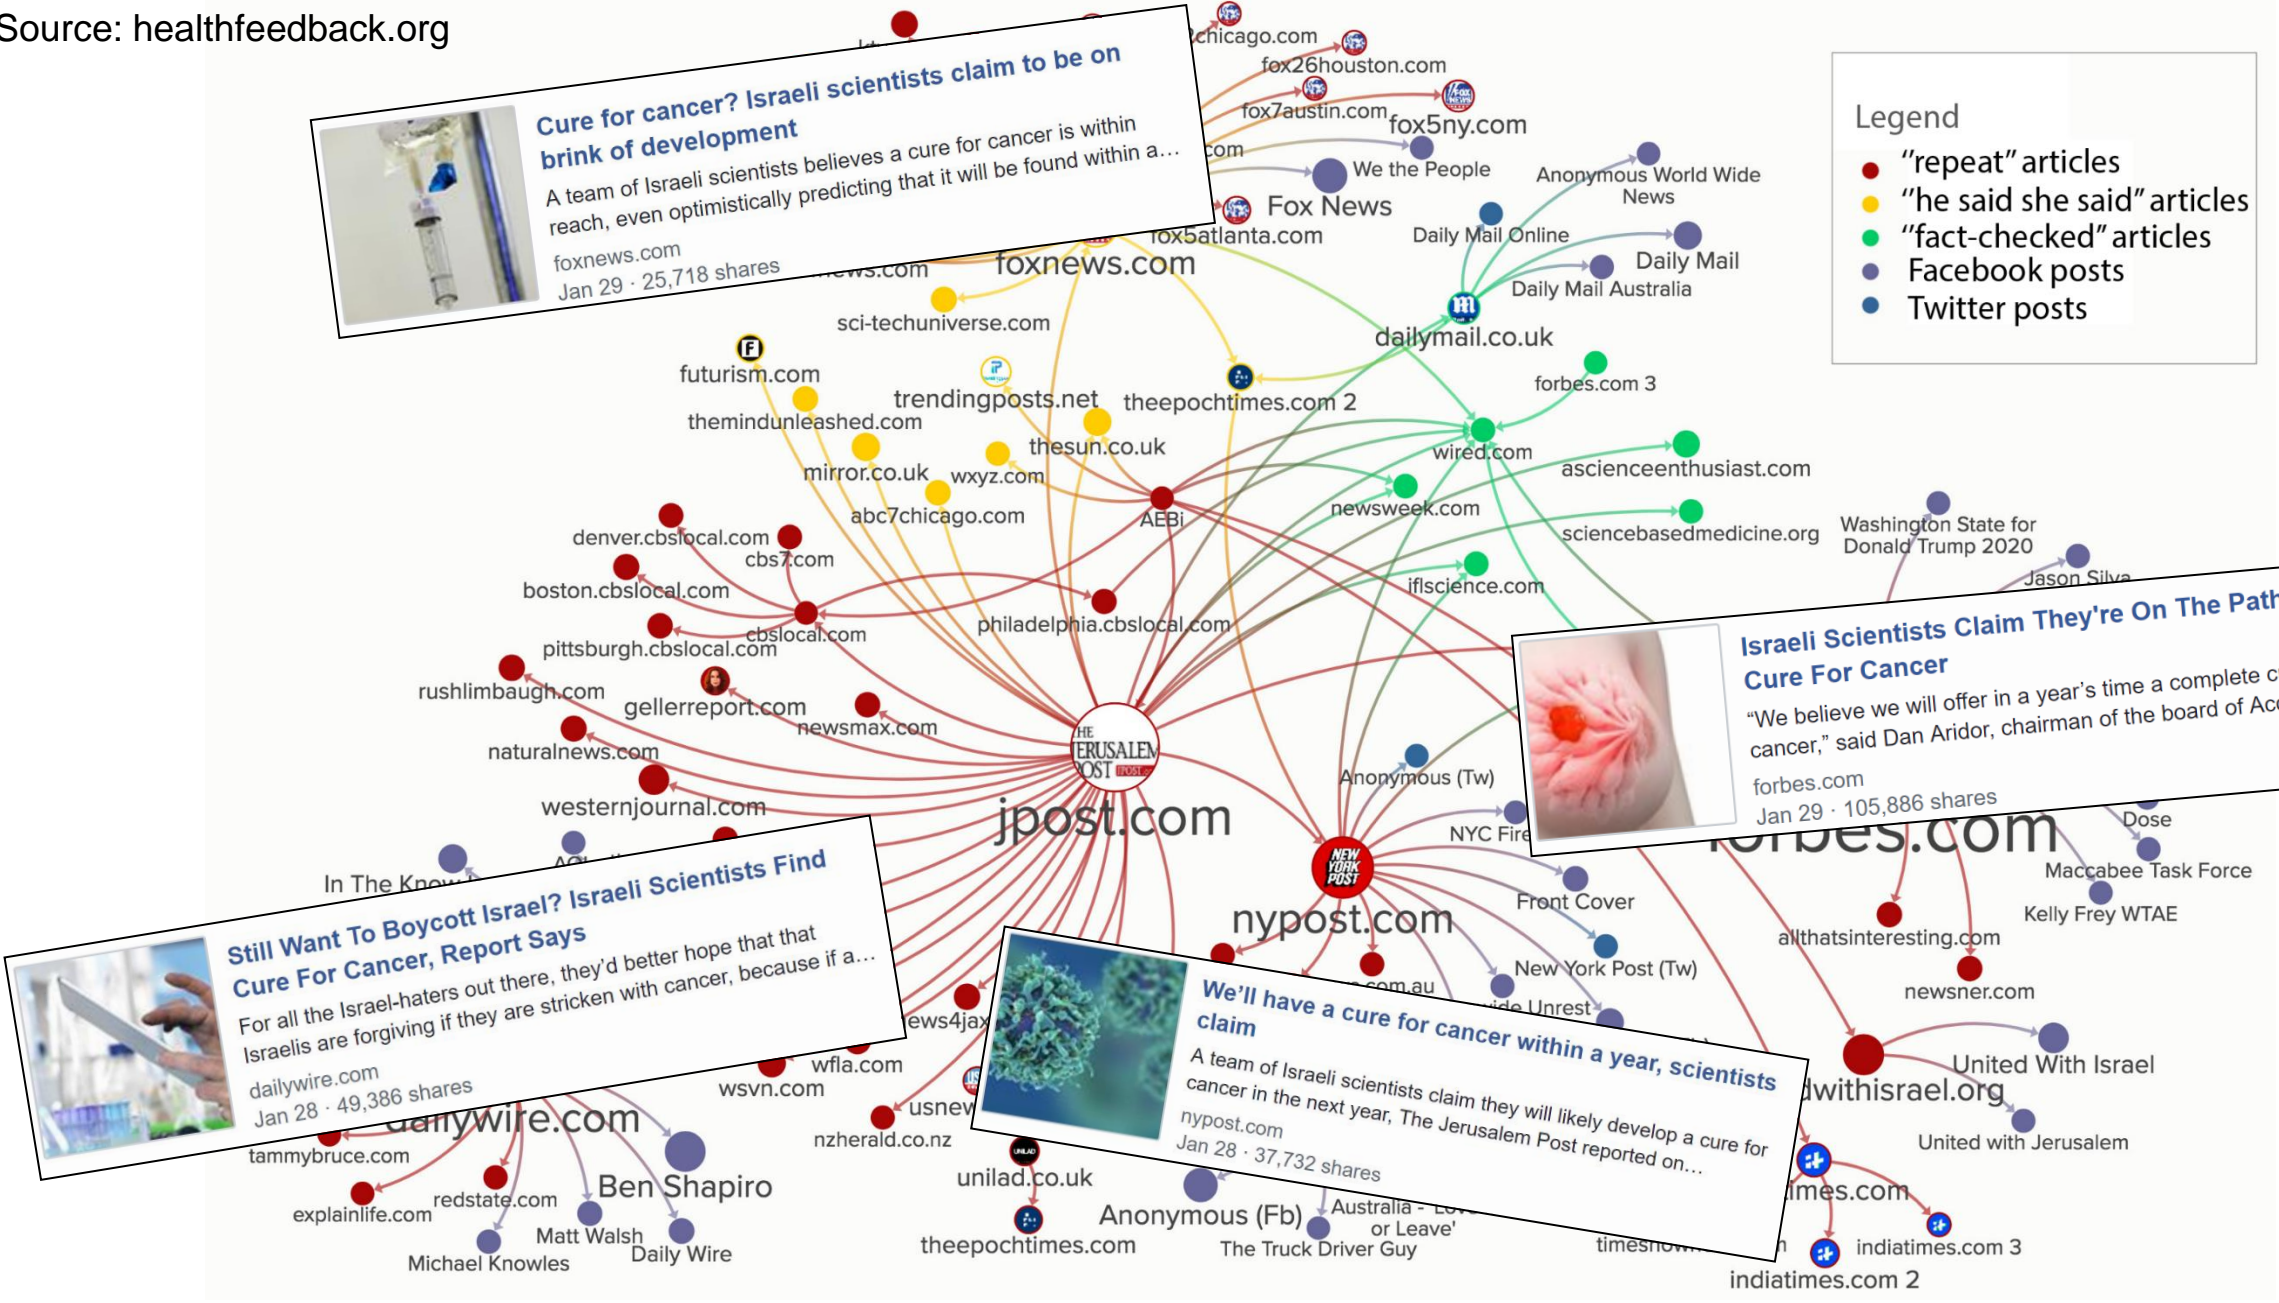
Source: healthfeedback.org

Cure for cancer? Israeli scientists claim to be on brink of development
A team of Israeli scientists believes a cure for cancer is within reach, even optimistically predicting that it will be found within a…
foxnews.com
Jan 29 · 25,718 shares

chicago.com
fox26houston.com
fox7austin.com
fox5ny.com
We the People
Anonymous World Wide News
Fox News
fox5atlanta.com
Daily Mail Online
Daily Mail
Daily Mail Australia
foxnews.com
dailymail.co.uk
sci-techuniverse.com
futurism.com
trendingposts.net
theepochtimes.com 2
forbes.com 3
themindunleashed.com
thesun.co.uk
wired.com
ascienceenthusiast.com
mirror.co.uk
wxyz.com
abc7chicago.com
AEBi
newsweek.com
sciencebasedmedicine.org
denver.cbslocal.com
cbs7.com
boston.cbslocal.com
iflscience.com
pittsburgh.cbslocal.com
cbslocal.com
philadelphia.cbslocal.com
rushlimbaugh.com
gellerreport.com
newsmax.com
naturalnews.com
westernjournal.com
jpost.com
Anonymous (Tw)
NYC Fire
nypost.com
Front Cover
New York Post (Tw)
In The Know

Legend
"repeat" articles
"he said she said" articles
"fact-checked" articles
Facebook posts
Twitter posts

Washington State for Donald Trump 2020
Jason Silva

Israeli Scientists Claim They're On The Path Cure For Cancer
"We believe we will offer in a year's time a complete c cancer," said Dan Aridor, chairman of the board of Ac
forbes.com
Jan 29 · 105,886 shares

forbes.com
Dose
Maccabee Task Force
Kelly Frey WTAE
allthatsinteresting.com
newsner.com
United With Israel
dwithisrael.org
United with Jerusalem
imes.com
indiatimes.com 3
indiatimes.com 2

Still Want To Boycott Israel? Israeli Scientists Find Cure For Cancer, Report Says
For all the Israel-haters out there, they'd better hope that that Israelis are forgiving if they are stricken with cancer, because if a…
dailywire.com
Jan 28 · 49,386 shares

dailywire.com
tammybruce.com
explainlife.com
redstate.com
Ben Shapiro
Matt Walsh
Michael Knowles
Daily Wire
ews4jax
wfla.com
wsvn.com
usnew
nzherald.co.nz
unilad.co.uk
theepochtimes.com
Anonymous (Fb)
The Truck Driver Guy
Australia - or Leave'
timesnow
com.au
ide Unrest

We'll have a cure for cancer within a year, scientists claim
A team of Israeli scientists claim they will likely develop a cure for cancer in the next year, The Jerusalem Post reported on…
nypost.com
Jan 28 · 37,732 shares